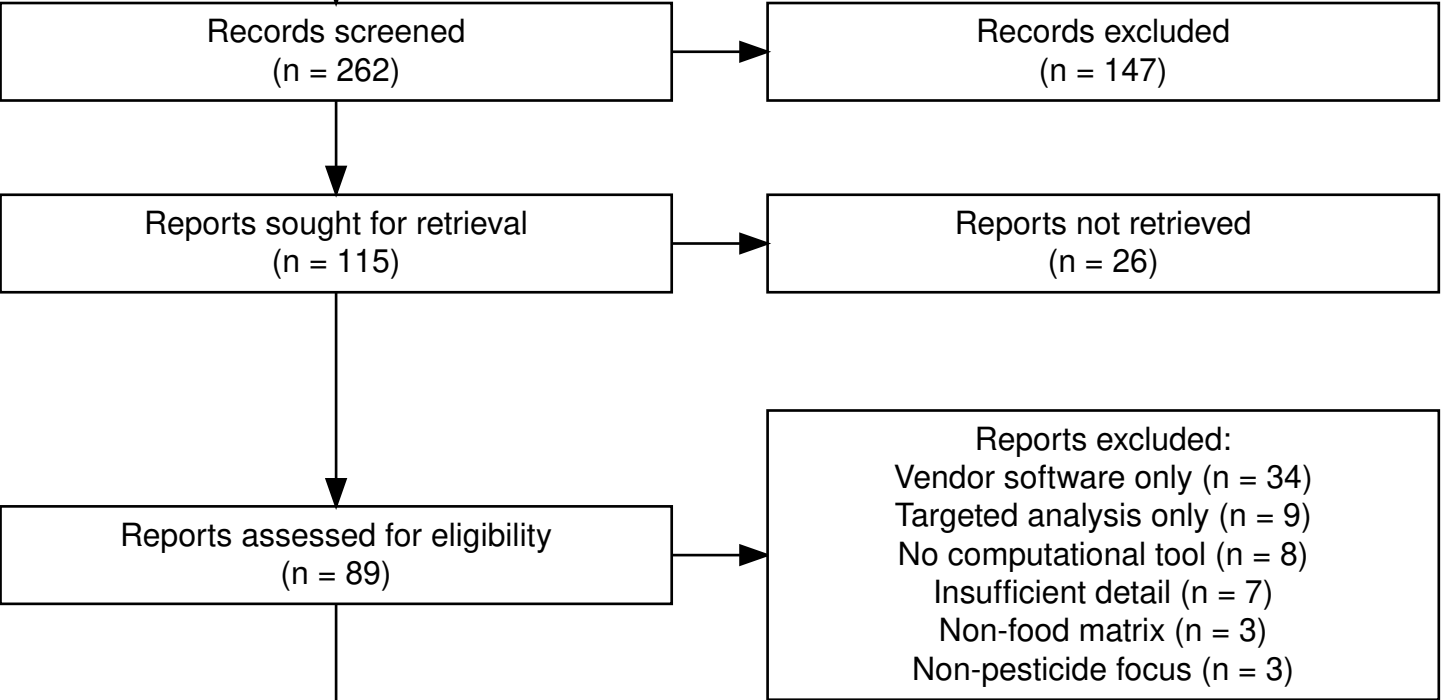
Records screened
(n = 262)

Records excluded
(n = 147)

Reports sought for retrieval
(n = 115)

Reports not retrieved
(n = 26)

Reports assessed for eligibility
(n = 89)

Reports excluded:
Vendor software only (n = 34)
Targeted analysis only (n = 9)
No computational tool (n = 8)
Insufficient detail (n = 7)
Non-food matrix (n = 3)
Non-pesticide focus (n = 3)